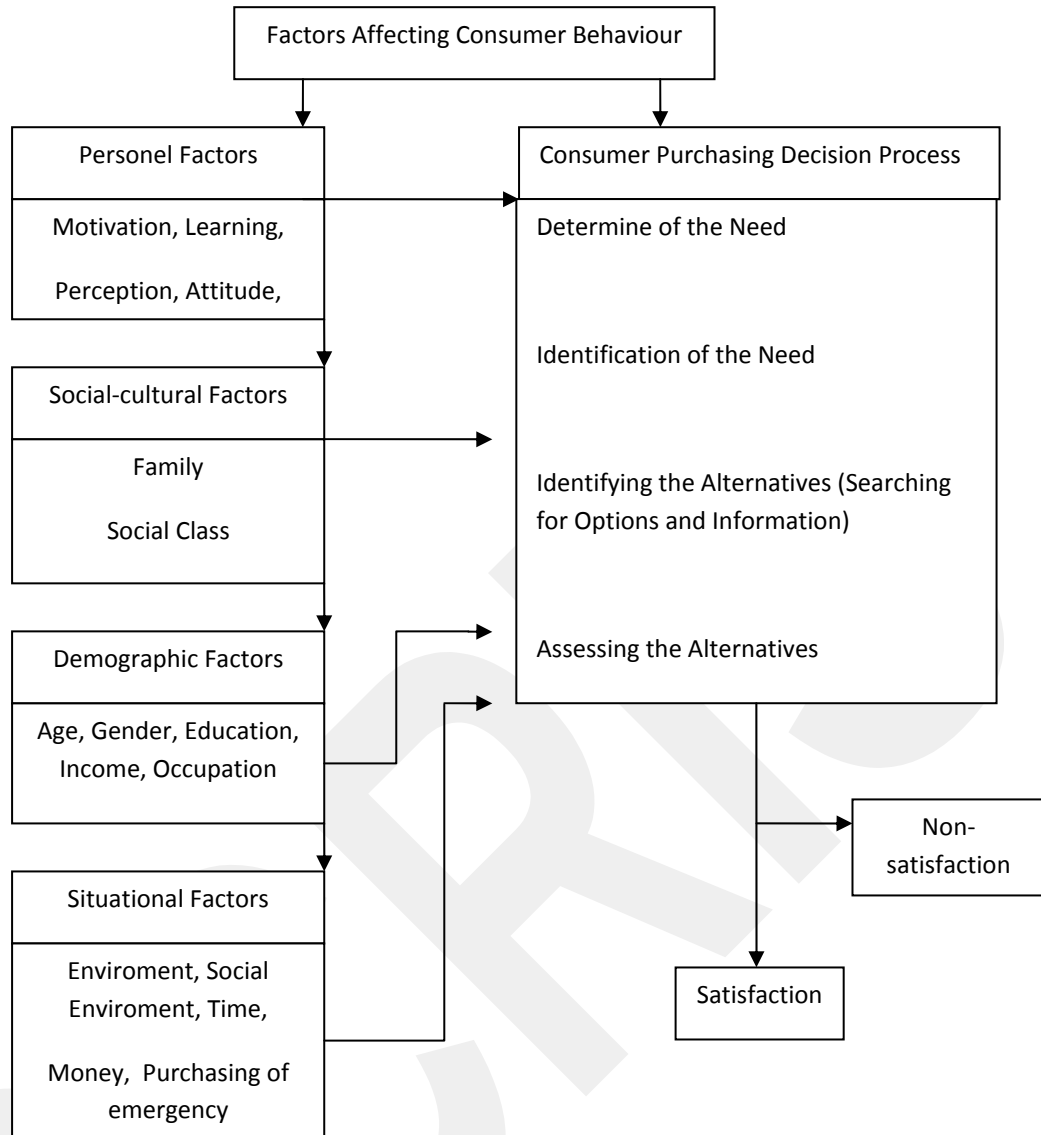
Factors Affecting Consumer Behaviour

Personel Factors

Motivation, Learning,

Perception, Attitude,

Social-cultural Factors

Family

Social Class

Demographic Factors

Age, Gender, Education, Income, Occupation

Situational Factors

Enviroment, Social Enviroment, Time,

Money, Purchasing of emergency

Consumer Purchasing Decision Process

Determine of the Need

Identification of the Need

Identifying the Alternatives (Searching for Options and Information)

Assessing the Alternatives

Non-satisfaction

Satisfaction